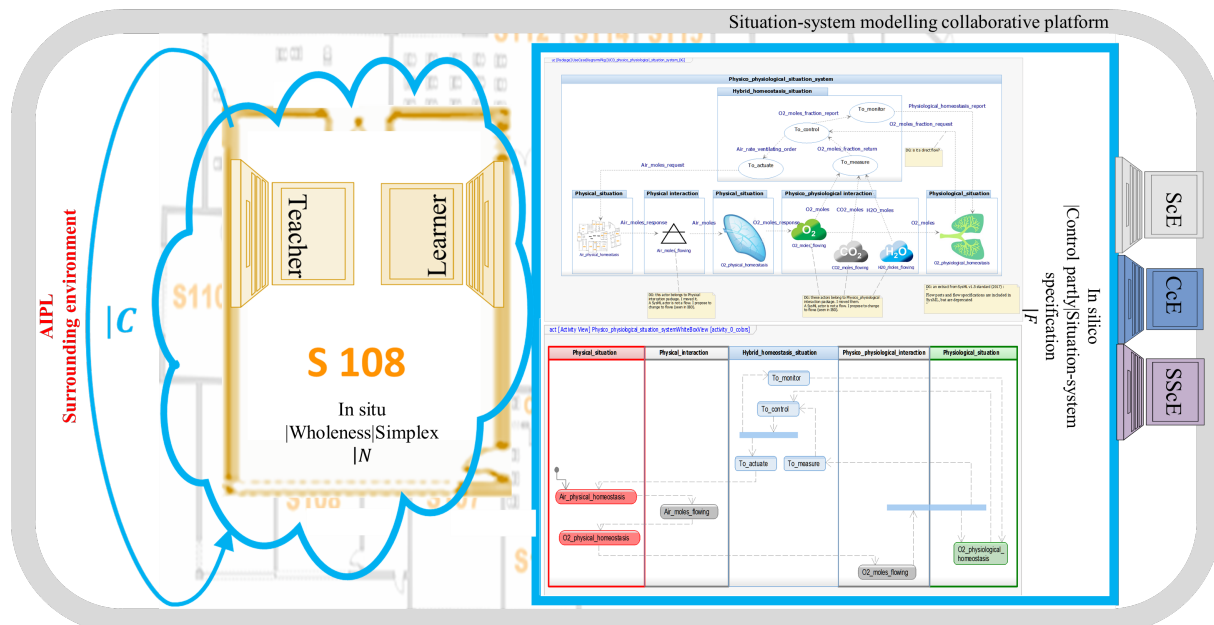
Situation-system modelling collaborative platform

AIPL
Surrounding environment

$|C$

Teacher

Learner

S 108

In situ
|Wholeness|Simplex
$|N$

S110

S108

S107

In silico
|Control partly|Situation-system specification
$|F$

ScE

CcE

SScE

Physico_physiological_situation_system

Hybrid_homeostasis_situation

To_monitor

O2_moles_fraction_report

Physiological_homeostasis_report

To_control

O2_moles_fraction_request

Air_rate_ventilating_order

O2_moles_fraction_return

To_actuate

To_measure

Air_moles_request

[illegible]

Physical_situation

Physical interaction

Physical_situation

Physico_physiological interaction

Physiological_situation

Air_moles_response

Air_moles

O2_moles_response

O2_moles

CO2_moles

H2O_moles

O2_moles

O2_moles

Air_physical_homeostasis

Air_moles_flowing

O2_physical_homeostasis

O2_moles_flowing

CO2_moles_flowing

H2O_moles_flowing

O2_physiological_homeostasis

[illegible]

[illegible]

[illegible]

act [Activity View] Physico_physiological_situation_systemWhiteBoxView [activity_0_colors]

| Physical_situation | Physical_interaction | Hybrid_homeostasis_situation | Physico_physiological_interaction | Physiological_situation |
|---|---|---|---|---|

To_monitor

To_control

To_actuate

To_measure

Air_physical_homeostasis

Air_moles_flowing

O2_physical_homeostasis

O2_physiological_homeostasis

O2_moles_flowing